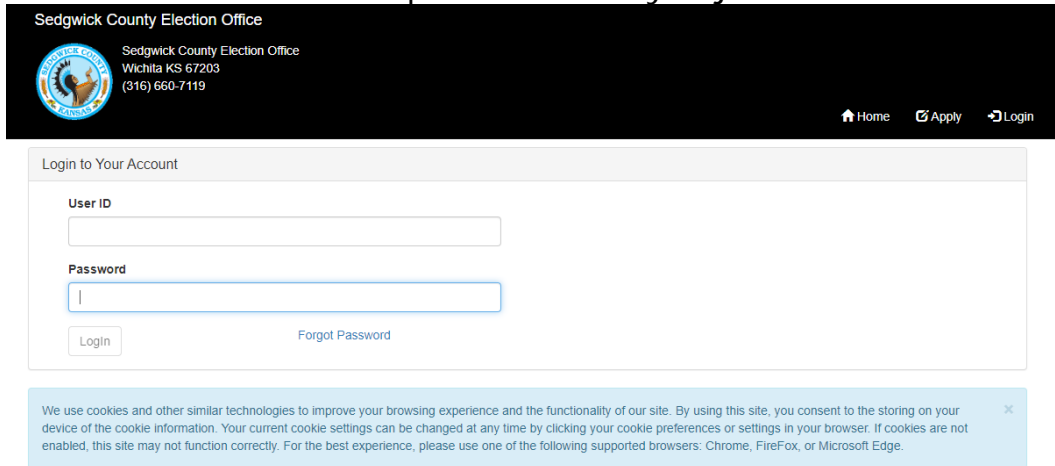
Sedgwick County Election Office

SEDGWICK COUNTY KANSAS

Sedgwick County Election Office
Wichita KS 67203
(316) 660-7119

Home Apply Login

Login to Your Account

User ID

Password

Login

Forgot Password

We use cookies and other similar technologies to improve your browsing experience and the functionality of our site. By using this site, you consent to the storing on your device of the cookie information. Your current cookie settings can be changed at any time by clicking your cookie preferences or settings in your browser. If cookies are not enabled, this site may not function correctly. For the best experience, please use one of the following supported browsers: Chrome, FireFox, or Microsoft Edge.

×